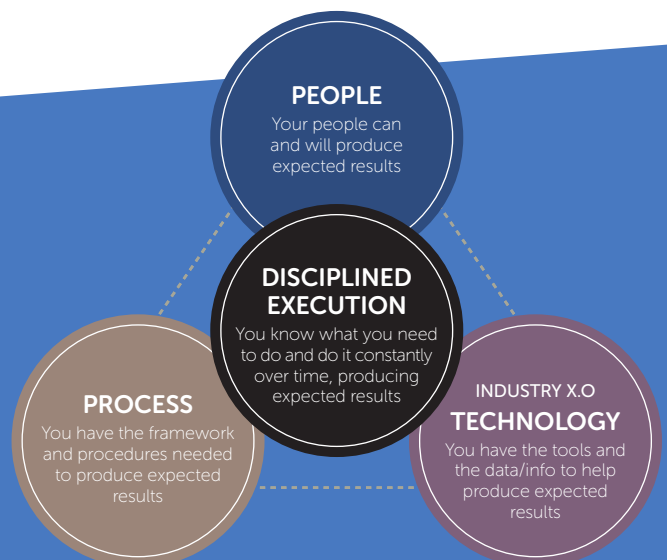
PEOPLE
Your people can and will produce expected results

DISCIPLINED EXECUTION
You know what you need to do and do it constantly over time, producing expected results

PROCESS
You have the framework and procedures needed to produce expected results

INDUSTRY X.O
TECHNOLOGY
You have the tools and the data/info to help produce expected results